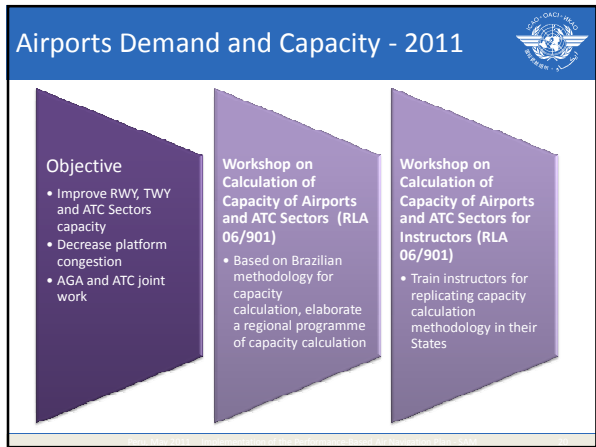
Airports Demand and Capacity - 2011

ICAO • OACI • ИКАО

Objective

• Improve RWY, TWY and ATC Sectors capacity
• Decrease platform congestion
• AGA and ATC joint work

Workshop on Calculation of Capacity of Airports and ATC Sectors (RLA 06/901)

• Based on Brazilian methodology for capacity calculation, elaborate a regional programme of capacity calculation

Workshop on Calculation of Capacity of Airports and ATC Sectors for Instructors (RLA 06/901)

• Train instructors for replicating capacity calculation methodology in their States

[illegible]